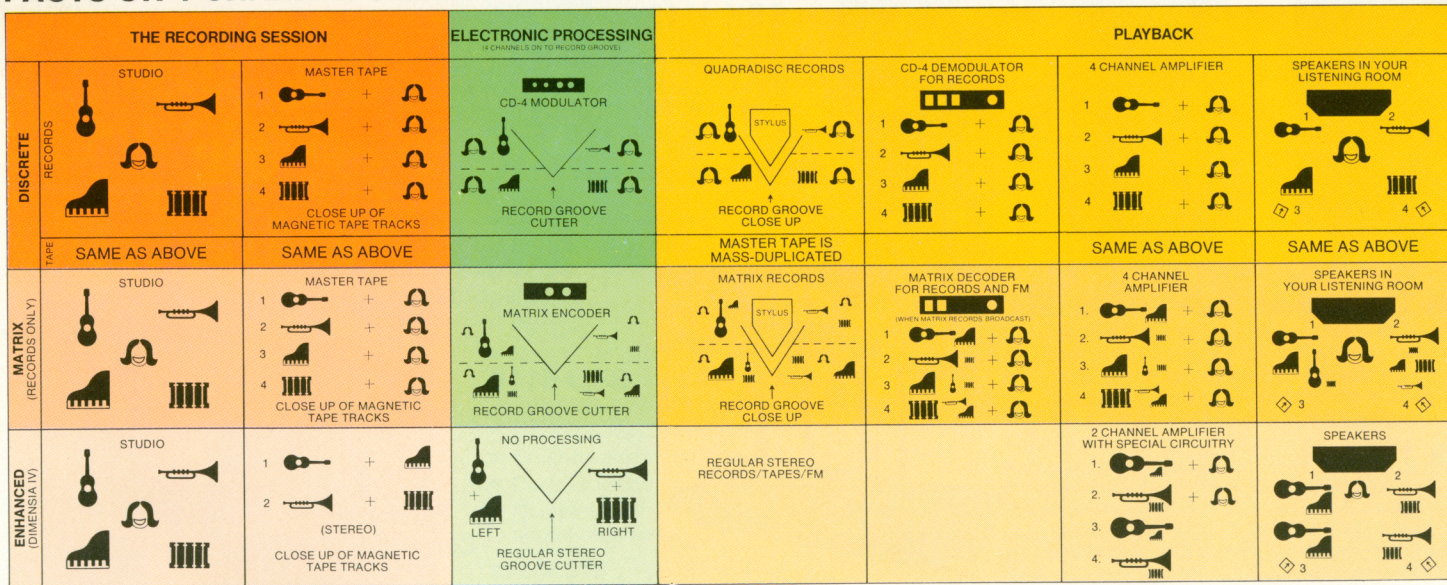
| | | THE RECORDING SESSION | | ELECTRONIC PROCESSING (4 CHANNELS ON TO RECORD GROOVE) | PLAYBACK | | | |
|---|---|---|---|---|---|---|---|---|
| DISCRETE | RECORDS | STUDIO | MASTER TAPE 1 + 2 + 3 + 4 + CLOSE UP OF MAGNETIC TAPE TRACKS | CD-4 MODULATOR RECORD GROOVE CUTTER | QUADRADISC RECORDS STYLUS RECORD GROOVE CLOSE UP | CD-4 DEMODULATOR FOR RECORDS 1 + 2 + 3 + 4 + | 4 CHANNEL AMPLIFIER 1 + 2 + 3 + 4 + | SPEAKERS IN YOUR LISTENING ROOM 1 2 3 4 |
| | TAPE | SAME AS ABOVE | SAME AS ABOVE | | MASTER TAPE IS MASS-DUPLICATED | | SAME AS ABOVE | SAME AS ABOVE |
| MATRIX (RECORDS ONLY) | | STUDIO | MASTER TAPE 1 + 2 + 3 + 4 + CLOSE UP OF MAGNETIC TAPE TRACKS | MATRIX ENCODER RECORD GROOVE CUTTER | MATRIX RECORDS STYLUS RECORD GROOVE CLOSE UP | MATRIX DECODER FOR RECORDS AND FM (WHEN MATRIX RECORDS BROADCAST) 1 + 2 + 3 + 4 + | 4 CHANNEL AMPLIFIER 1. + 2. + 3. + 4 + | SPEAKERS IN YOUR LISTENING ROOM 1 2 3 4 |
| ENHANCED (DIMENSIA IV) | | STUDIO | 1 + 2 + (STEREO) CLOSE UP OF MAGNETIC TAPE TRACKS | NO PROCESSING + LEFT RIGHT REGULAR STEREO GROOVE CUTTER | REGULAR STEREO RECORDS/TAPES/FM | | 2 CHANNEL AMPLIFIER WITH SPECIAL CIRCUITRY 1. + 2. + 3. 4. | SPEAKERS 1 2 3 4 |